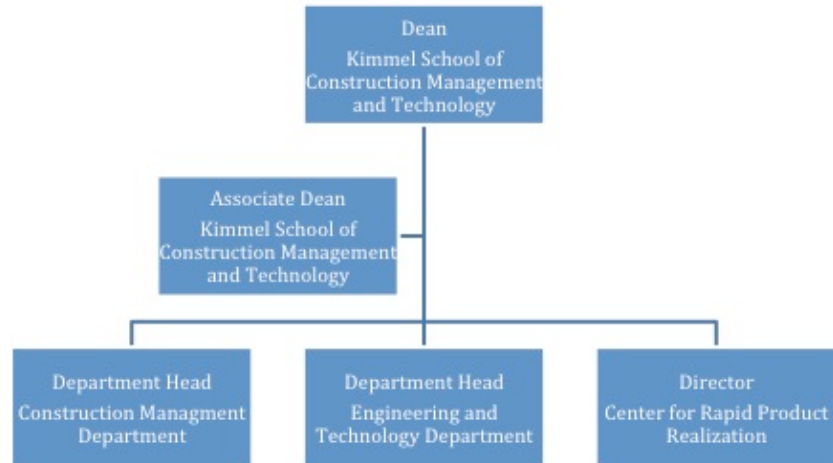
Dean
Kimmel School of Construction Management and Technology

Associate Dean
Kimmel School of Construction Management and Technology

Department Head
Construction Managment Department

Department Head
Engineering and Technology Department

Director
Center for Rapid Product Realization